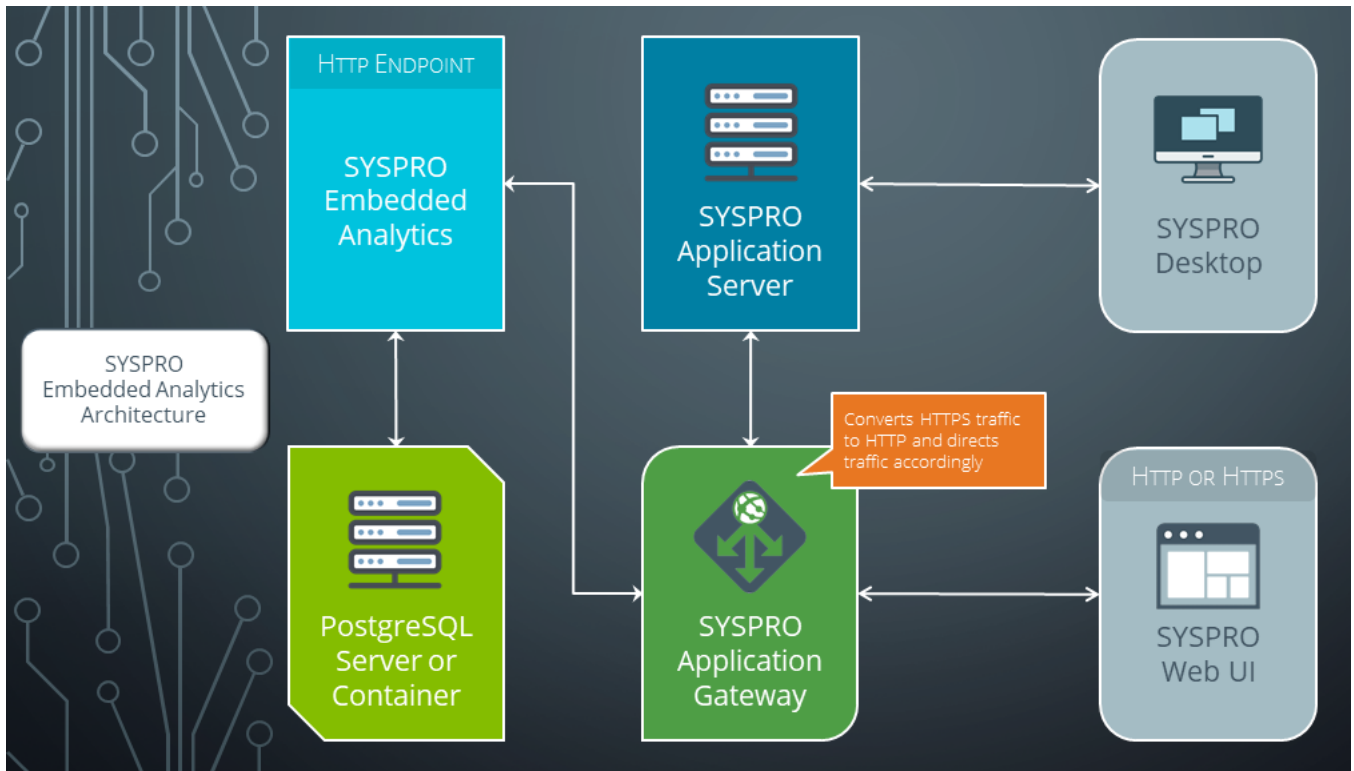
SYSPRO Embedded Analytics Architecture

Http Endpoint

SYSPRO Embedded Analytics

SYSPRO Application Server

SYSPRO Desktop

PostgreSQL Server or Container

Converts HTTPS traffic to HTTP and directs traffic accordingly

SYSPRO Application Gateway

Http or Https

SYSPRO Web UI